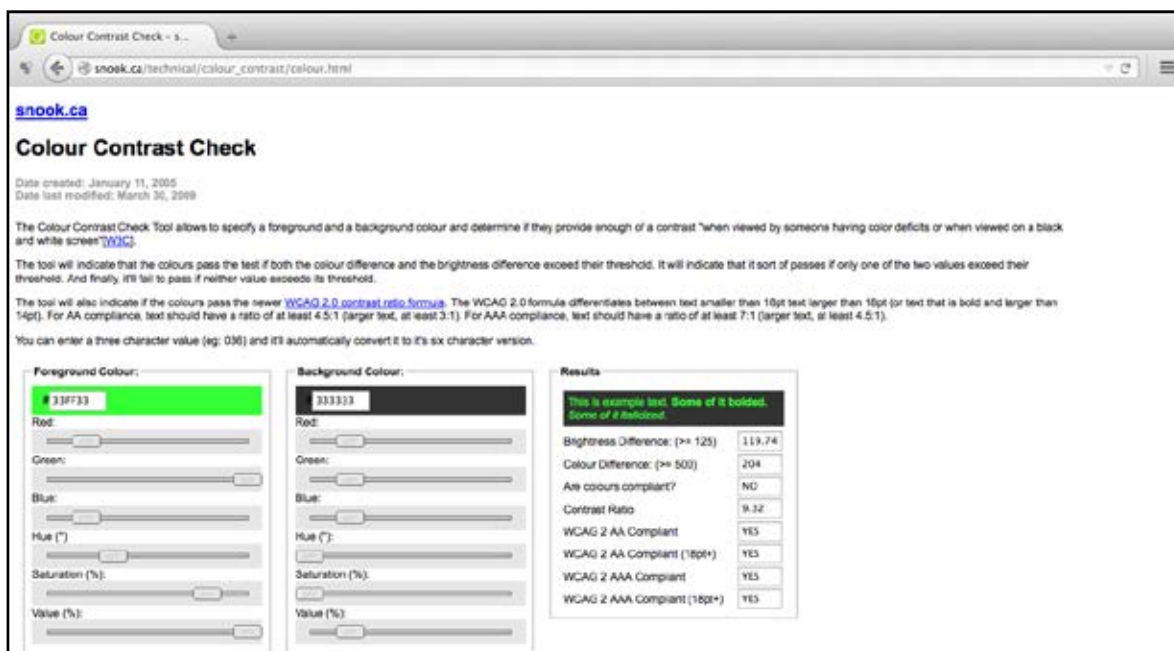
Colour Contrast Check – s...

snook.ca/technical/colour_contrast/colour.html

snook.ca

Colour Contrast Check

Date created: January 11, 2005
Date last modified: March 30, 2009

The Colour Contrast Check Tool allows to specify a foreground and a background colour and determine if they provide enough of a contrast "when viewed by someone having color deficits or when viewed on a black and white screen"[W3C].

The tool will indicate that the colours pass the test if both the colour difference and the brightness difference exceed their threshold. It will indicate that it sort of passes if only one of the two values exceed their threshold. And finally, it'll fail to pass if neither value exceeds its threshold.

The tool will also indicate if the colours pass the newer WCAG 2.0 contrast ratio formula. The WCAG 2.0 formula differentiates between text smaller than 18pt text larger than 18pt (or text that is bold and larger than 14pt). For AA compliance, text should have a ratio of at least 4.5:1 (larger text, at least 3:1). For AAA compliance, text should have a ratio of at least 7:1 (larger text, at least 4.5:1).

You can enter a three character value (eg: 036) and it'll automatically convert it to it's six character version.

Foreground Colour:

# 33FF33

Red:

Green:

Blue:

Hue (°):

Saturation (%):

Value (%):

Background Colour:

# 333333

Red:

Green:

Blue:

Hue (°):

Saturation (%):

Value (%):

Results

This is example text. Some of it bolded. Some of it italicized.

| | |
|---|---|
| Brightness Difference: (>= 125) | 119.74 |
| Colour Difference: (>= 500) | 204 |
| Are colours compliant? | NO |
| Contrast Ratio | 9.32 |
| WCAG 2 AA Compliant | YES |
| WCAG 2 AA Compliant (18pt+) | YES |
| WCAG 2 AAA Compliant | YES |
| WCAG 2 AAA Compliant (18pt+) | YES |